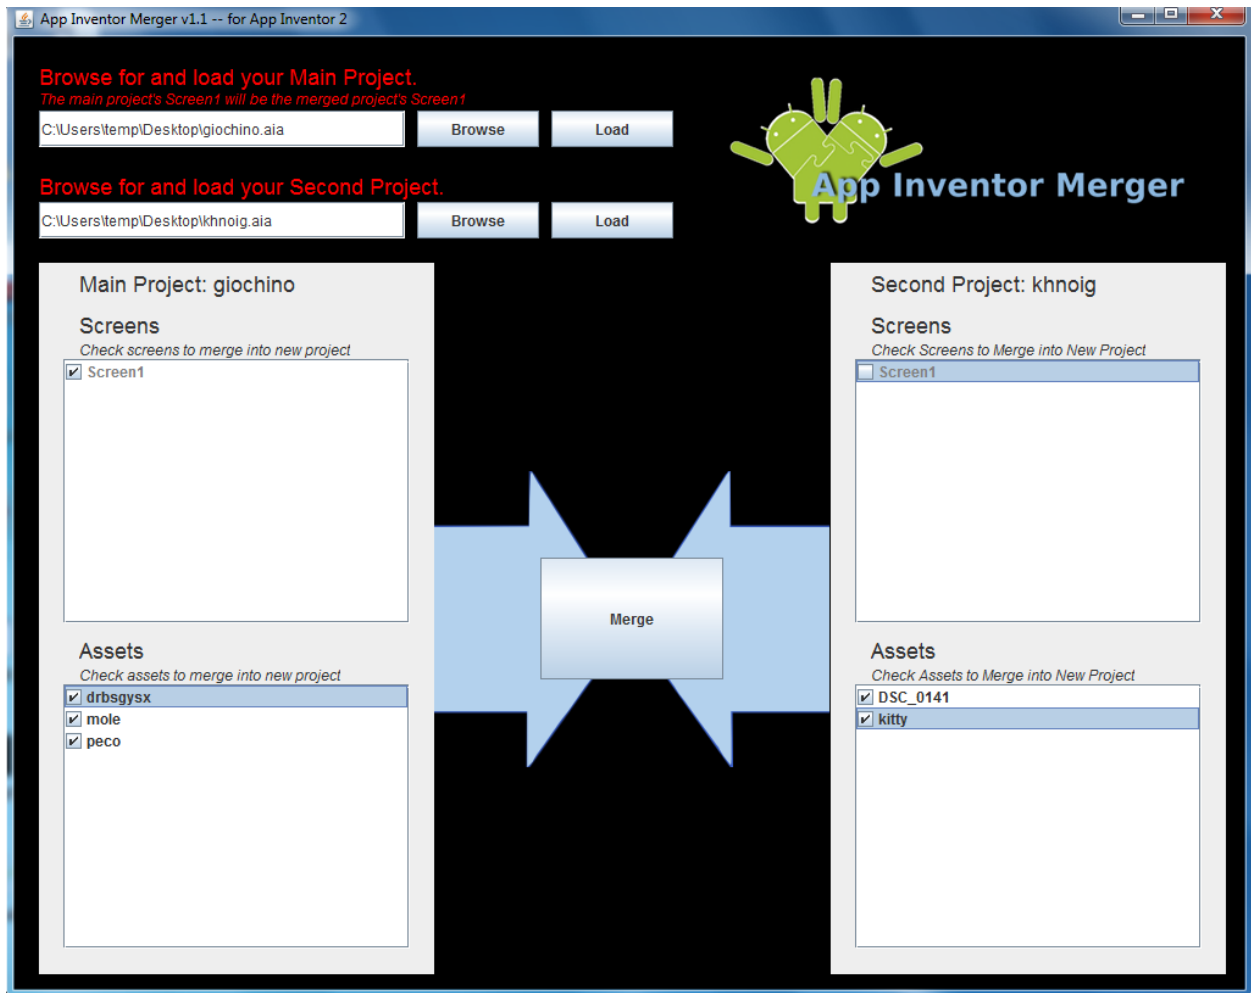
App Inventor Merger v1.1 -- for App Inventor 2

Browse for and load your Main Project.
The main project's Screen1 will be the merged project's Screen1

C:\Users\temp\Desktop\giochino.aia

Browse

Load

Browse for and load your Second Project.

C:\Users\temp\Desktop\khnoig.aia

Browse

Load

App Inventor Merger

Main Project: giochino

Screens
Check screens to merge into new project

Screen1

Assets
Check assets to merge into new project

drbsgysx
mole
peco

Merge

Second Project: khnoig

Screens
Check Screens to Merge into New Project

Screen1

Assets
Check Assets to Merge into New Project

DSC_0141
kitty